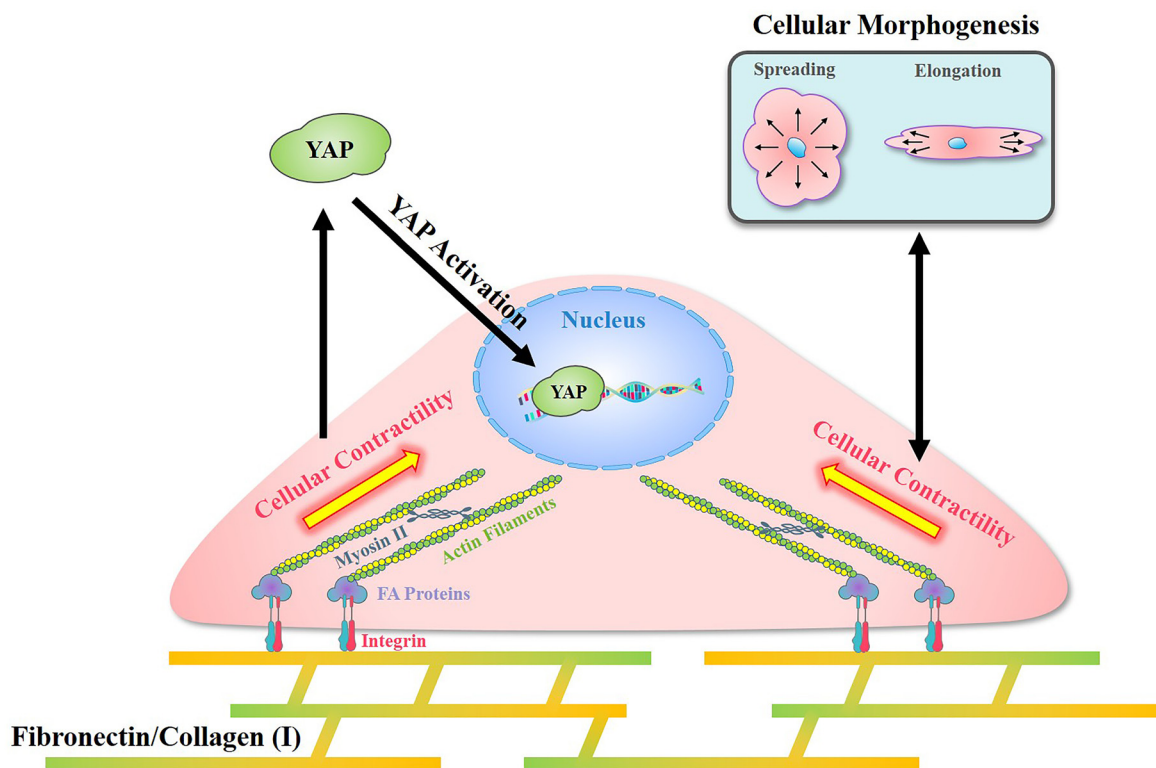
Cellular Morphogenesis

Spreading

Elongation

YAP

YAP Activation

Nucleus

YAP

Cellular Contractility

Cellular Contractility

Myosin II

Actin Filaments

FA Proteins

Integrin

Fibronectin/Collagen (I)